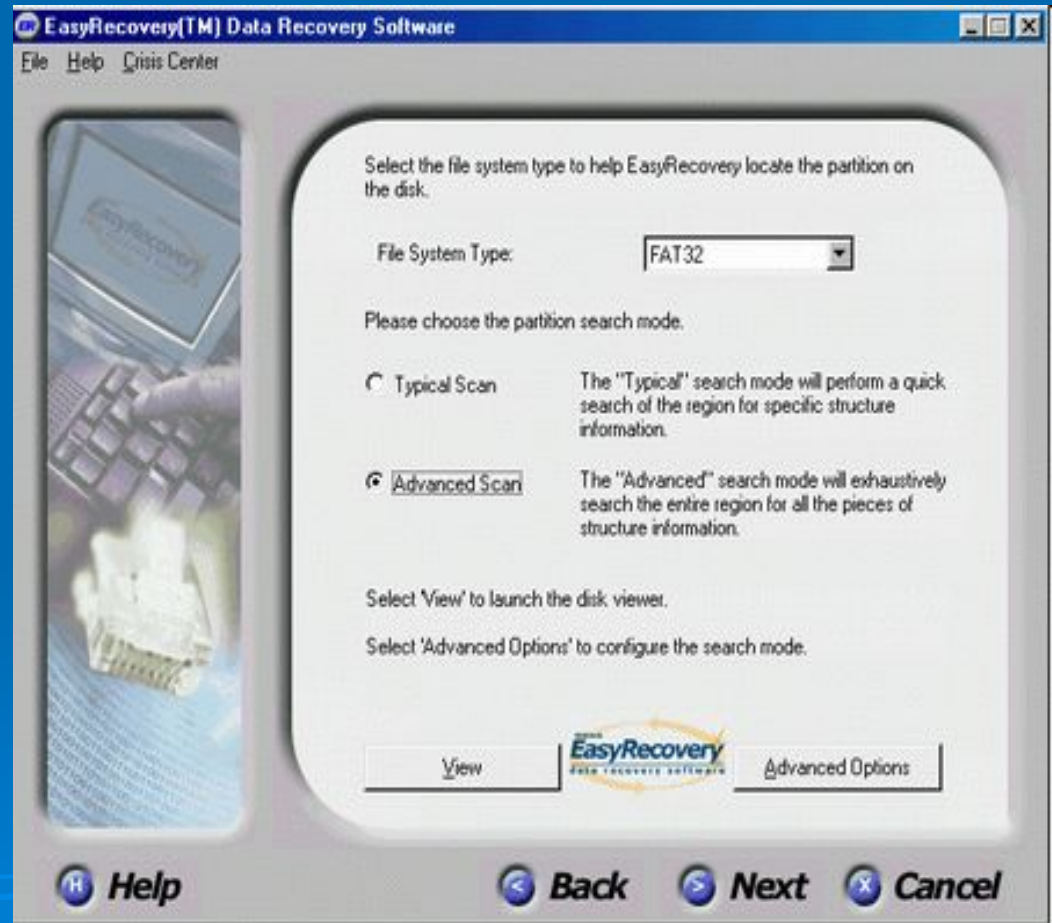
EasyRecovery(TM) Data Recovery Software

File Help Crisis Center

EasyRecovery

Select the file system type to help EasyRecovery locate the partition on the disk.

File System Type: FAT32

Please choose the partition search mode.

Typical Scan The "Typical" search mode will perform a quick search of the region for specific structure information.

Advanced Scan The "Advanced" search mode will exhaustively search the entire region for all the pieces of structure information.

Select 'View' to launch the disk viewer.

Select 'Advanced Options' to configure the search mode.

View

EasyRecovery
data recovery software

Advanced Options

Help

Back

Next

Cancel